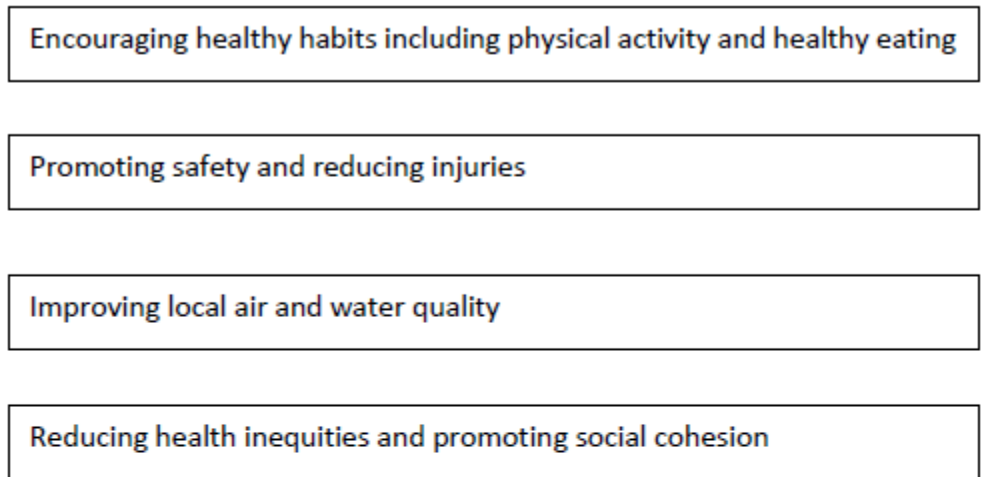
Encouraging healthy habits including physical activity and healthy eating

Promoting safety and reducing injuries

Improving local air and water quality

Reducing health inequities and promoting social cohesion